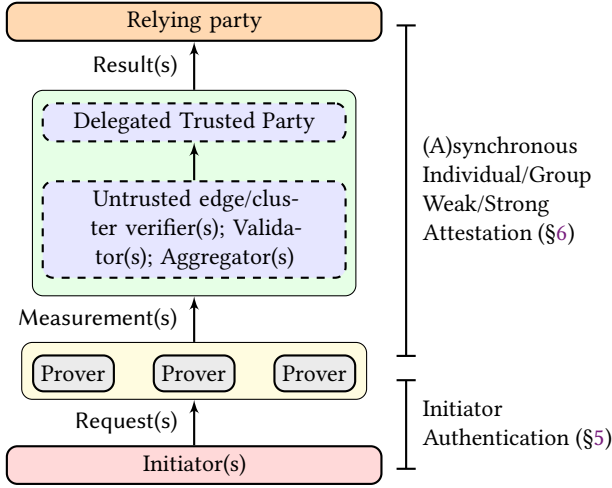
Relying party

Result(s)

Delegated Trusted Party

Untrusted edge/cluster verifier(s); Validator(s); Aggregator(s)

Measurement(s)

Prover

Prover

Prover

Request(s)

Initiator(s)

(A)synchronous Individual/Group Weak/Strong Attestation (§6)

Initiator Authentication (§5)